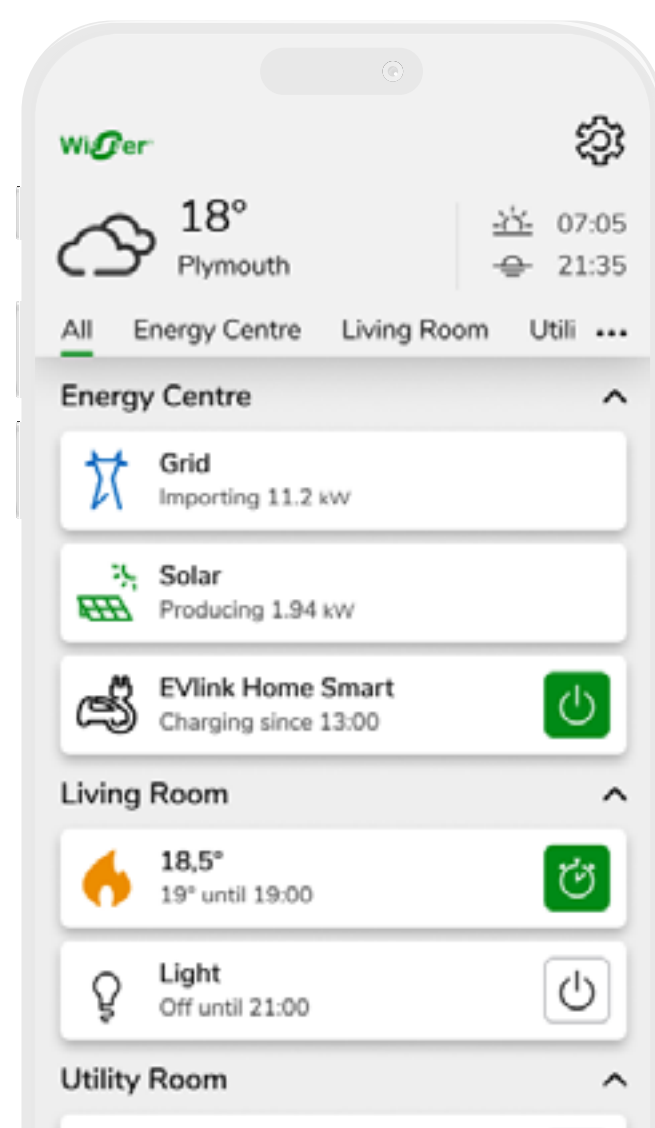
Wiser

18°
Plymouth

07:05
21:35

All Energy Centre Living Room Utili •••

Energy Centre

Grid
Importing 11.2 kW

Solar
Producing 1.94 kW

EVlink Home Smart
Charging since 13:00

Living Room

18,5°
19° until 19:00

Light
Off until 21:00

Utility Room